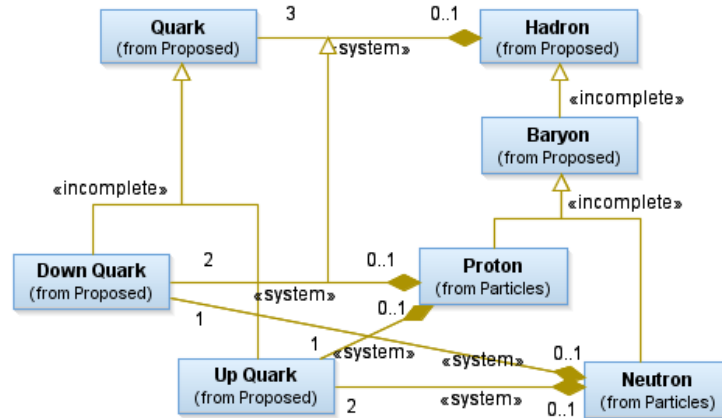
Quark
(from Proposed)

3

0..1

Hadron
(from Proposed)

«system»

«incomplete»

Baryon
(from Proposed)

«incomplete»

«incomplete»

Down Quark
(from Proposed)

2

0..1

Proton
(from Particles)

«system»

0..1

1

1

«system»

«system»

0..1

Up Quark
(from Proposed)

«system»

Neutron
(from Particles)

2

0..1